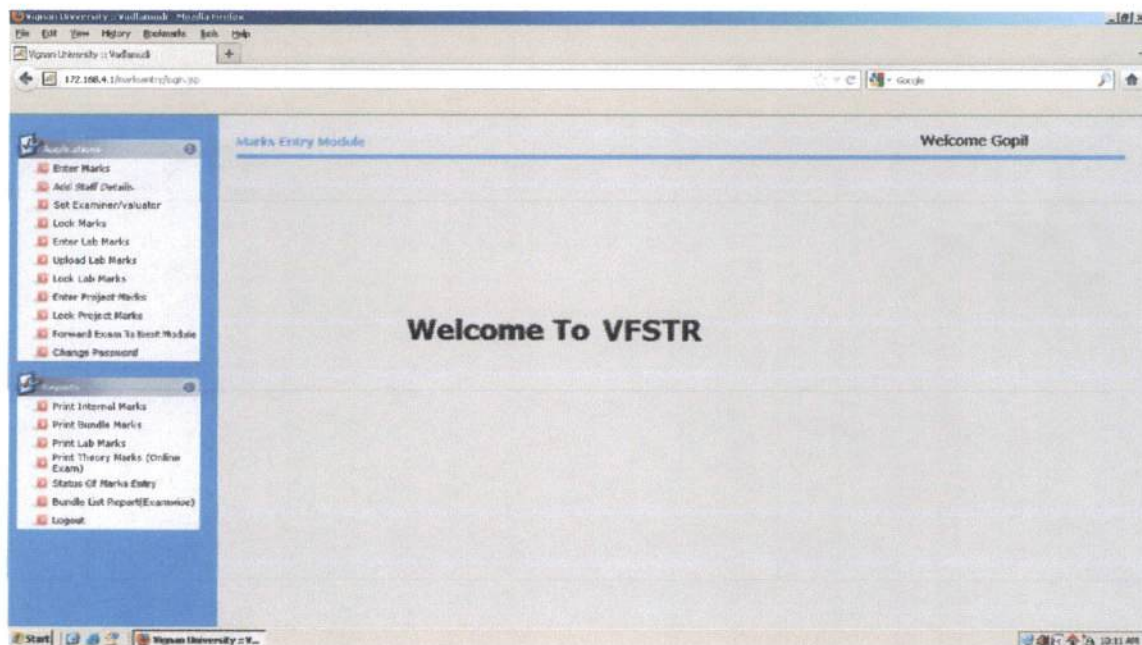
Vignan University :: Vadlamudi - Mozilla Firefox
File Edit View History Bookmarks Tools Help
Vignan University :: Vadlamudi
172.168.4.1/marksentry/login.jsp
Google

Applications
Enter Marks
Add Staff Details
Set Examiner/valuator
Lock Marks
Enter Lab Marks
Upload Lab Marks
Lock Lab Marks
Enter Project Marks
Lock Project Marks
Forward Exam To Next Module
Change Password

Reports
Print Internal Marks
Print Bundle Marks
Print Lab Marks
Print Theory Marks (Online Exam)
Status Of Marks Entry
Bundle List Report(Examwise)
Logout

Marks Entry Module
Welcome Gopi!

Welcome To VFSTR

Start
Vignan University :: V...
10:11 AM